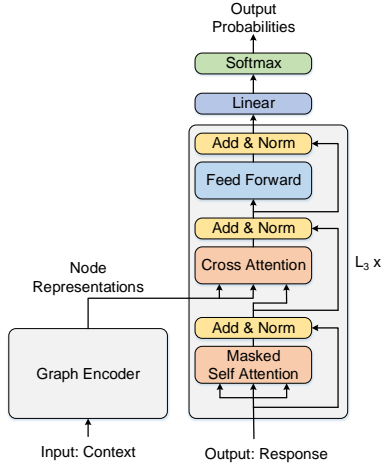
Output Probabilities

Softmax

Linear

Add & Norm

Feed Forward

Add & Norm

Cross Attention

Node Representations

$L_3$ x

Add & Norm

Masked Self Attention

Graph Encoder

Input: Context

Output: Response